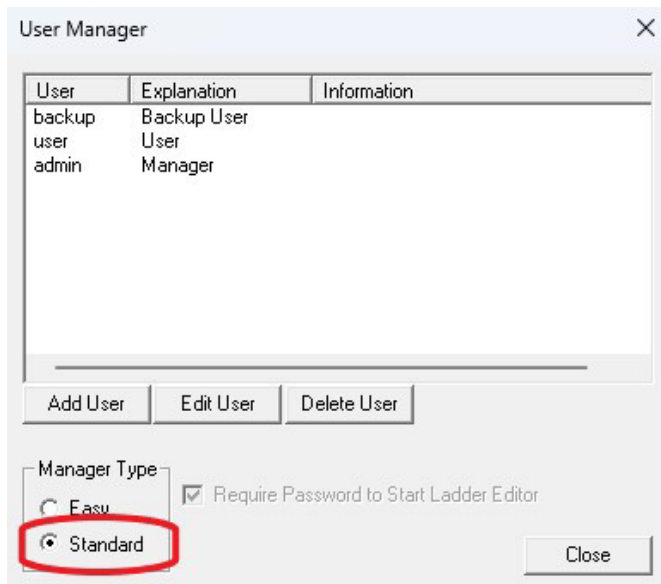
User Manager

| User | Explanation | Information |
|---|---|---|
| backup | Backup User | |
| user | User | |
| admin | Manager | |

Add User
Edit User
Delete User

Manager Type
Easy
Standard

Require Password to Start Ladder Editor

Close